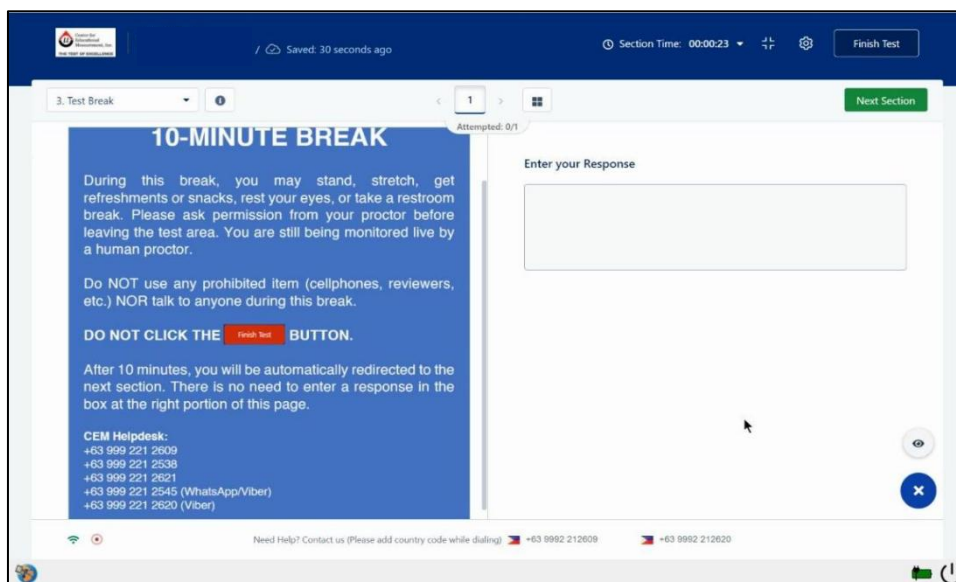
Center for Educational Measurement, Inc.
THE TEST OF EXCELLENCE

/ Saved: 30 seconds ago

Section Time: 00:00:23

Finish Test

3. Test Break

1

Attempted: 0/1

Next Section

10-MINUTE BREAK

During this break, you may stand, stretch, get refreshments or snacks, rest your eyes, or take a restroom break. Please ask permission from your proctor before leaving the test area. You are still being monitored live by a human proctor.

Do NOT use any prohibited item (cellphones, reviewers, etc.) NOR talk to anyone during this break.

DO NOT CLICK THE Finish Test BUTTON.

After 10 minutes, you will be automatically redirected to the next section. There is no need to enter a response in the box at the right portion of this page.

CEM Helpdesk:
+63 999 221 2609
+63 999 221 2538
+63 999 221 2621
+63 999 221 2545 (WhatsApp/Viber)
+63 999 221 2620 (Viber)

Enter your Response

Need Help? Contact us (Please add country code while dialing) +63 9992 212609 +63 9992 212620